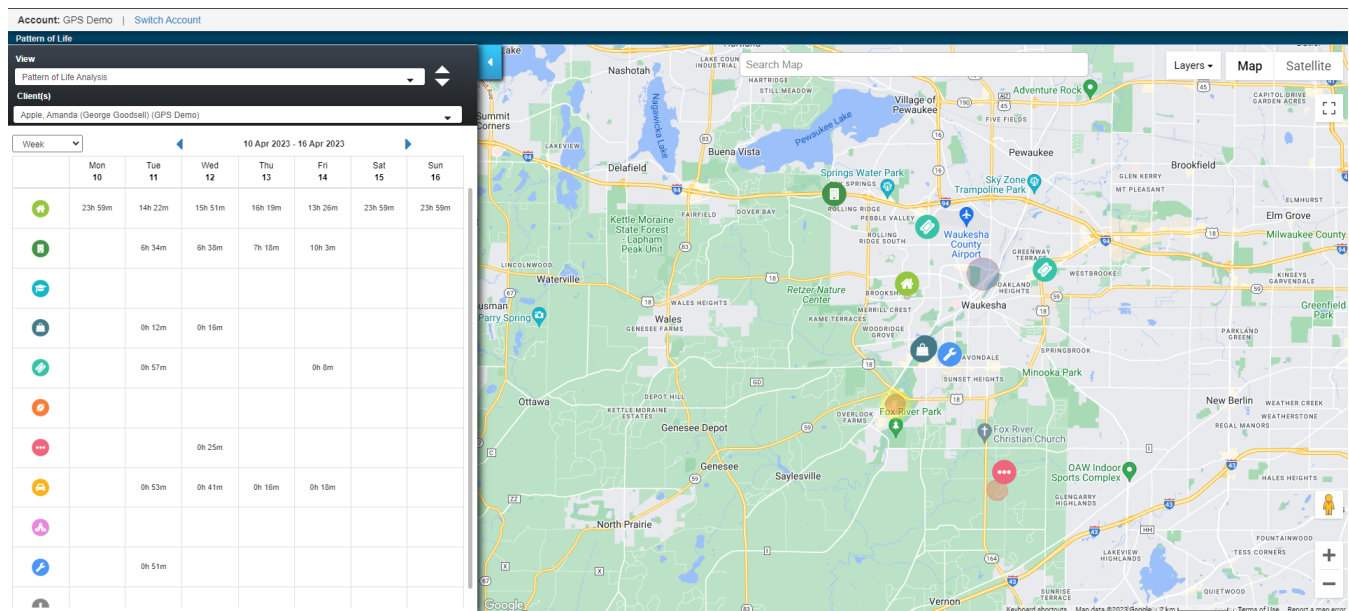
Account: GPS Demo | Switch Account

Pattern of Life

View
Pattern of Life Analysis

Client(s)
Apple, Amanda (George Goodsell) (GPS Demo)

Week
10 Apr 2023 - 16 Apr 2023

| | Mon 10 | Tue 11 | Wed 12 | Thu 13 | Fri 14 | Sat 15 | Sun 16 |
|---|---|---|---|---|---|---|---|
| | 23h 59m | 14h 22m | 15h 51m | 16h 19m | 13h 26m | 23h 59m | 23h 59m |
| | | 6h 34m | 6h 38m | 7h 18m | 10h 3m | | |
| | | | | | | | |
| | | 0h 12m | 0h 16m | | | | |
| | | 0h 57m | | | 0h 8m | | |
| | | | | | | | |
| | | | 0h 25m | | | | |
| | | 0h 53m | 0h 41m | 0h 16m | 0h 18m | | |
| | | | | | | | |
| | | 0h 51m | | | | | |

Search Map
Layers
Map
Satellite

Nashotah
Lake Country
Village of Pewaukee
Pewaukee Lake
Nagawicka Lake
Summit Corners
Delafield
Buena Vista
Pewaukee
Brookfield
Adventure Rock
Springs Water Park
Sky Zone Trampoline Park
Springs
Rolling Ridge
Pebble Valley
Rolling Ridge South
Waukesha County Airport
Kettle Moraine State Forest - Lapham Peak Unit
Fairfield
Covey Bay
Elm Grove
Milwaukee County
Waterville
Lincolnwood
Wales Heights
Retzer Nature Center
Brookside
Waukesha
Westbrooke
Oakland Heights
Parry Spring
Wales
Genesee Farms
Kame Terraces
Merrill Crest
Woodridge Grove
Avondale
Springbrook
Greenfield Park
Minooka Park
Sunset Heights
Depot Hill
Ottawa
Kettle Moraine Terraces
Genesee Depot
Overlook Farms
Fox River Park
Fox River Christian Church
New Berlin
Weatherstone
Genesee
Saylesville
OAW Indoor Sports Complex
Glengarry Heights
North Prairie
Vernon
Lakeview Heights
Tess Corners
Fountainwood
Quietwood
Halls Heights
Five Fields
Glen Kerry
Mt Pleasant
Kinseys Garvendale
Google
Keyboard shortcuts Map data ©2023 Google 2 km Terms of Use Report a map error